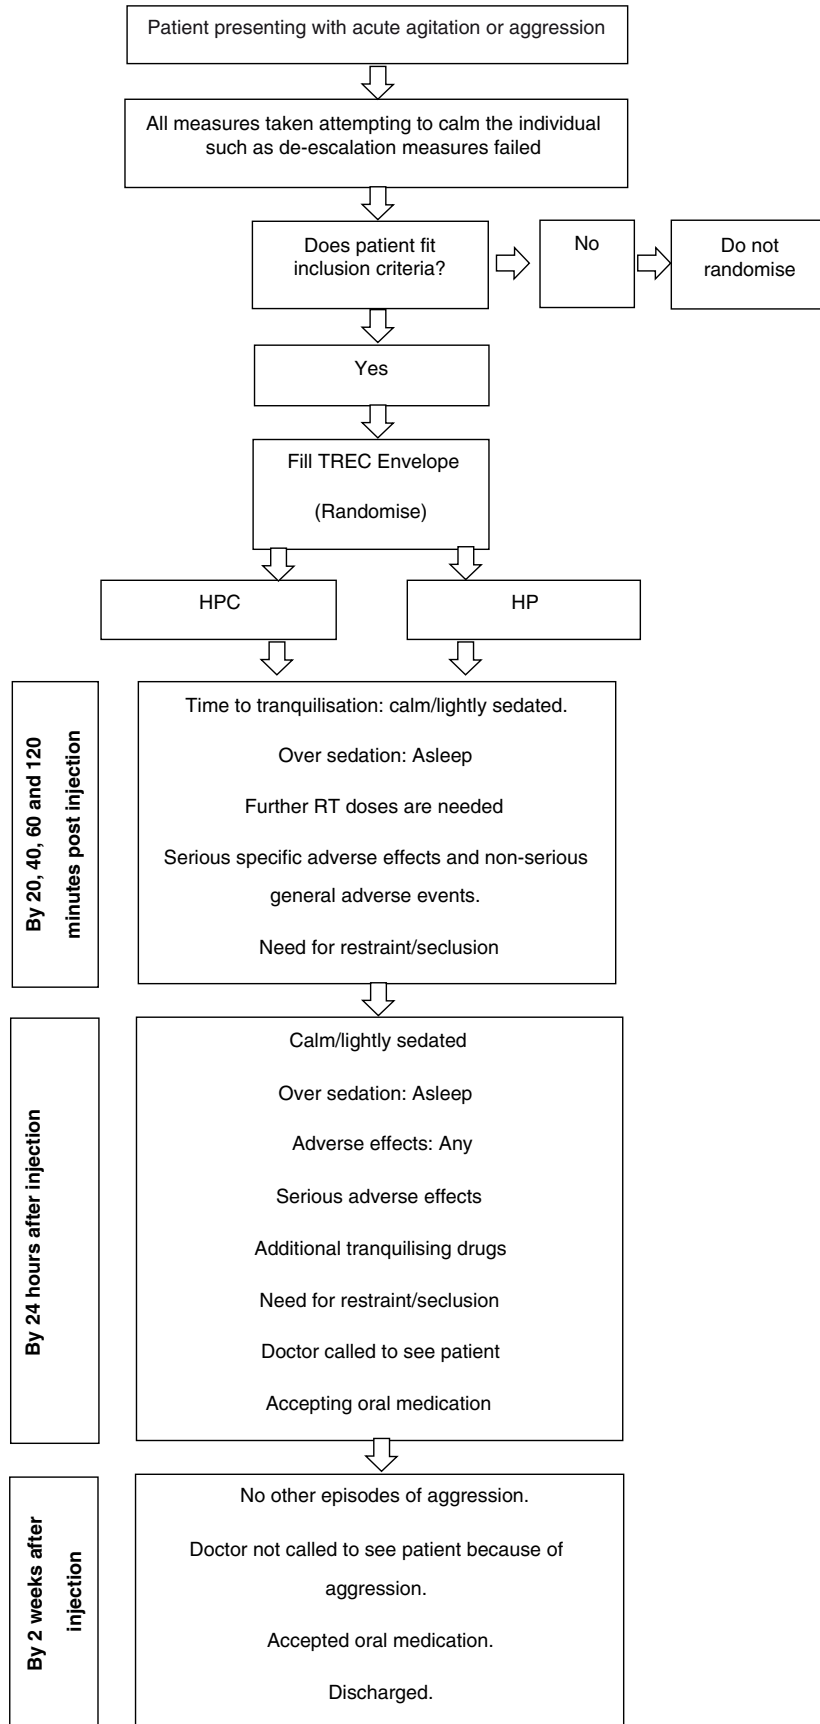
Patient presenting with acute agitation or aggression

All measures taken attempting to calm the individual such as de-escalation measures failed

Does patient fit inclusion criteria?

No

Do not randomise

Yes

Fill TREC Envelope

(Randomise)

HPC

HP

By 20, 40, 60 and 120 minutes post injection

Time to tranquilisation: calm/lightly sedated.

Over sedation: Asleep

Further RT doses are needed

Serious specific adverse effects and non-serious general adverse events.

Need for restraint/seclusion

By 24 hours after injection

Calm/lightly sedated

Over sedation: Asleep

Adverse effects: Any

Serious adverse effects

Additional tranquilising drugs

Need for restraint/seclusion

Doctor called to see patient

Accepting oral medication

By 2 weeks after injection

No other episodes of aggression.

Doctor not called to see patient because of aggression.

Accepted oral medication.

Discharged.